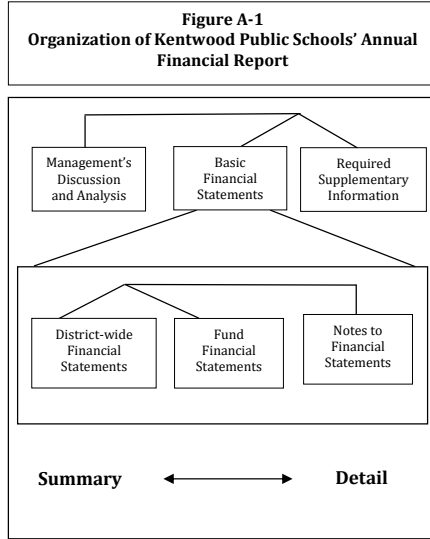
**Figure A-1**
**Organization of Kentwood Public Schools' Annual Financial Report**

Management's Discussion and Analysis

Basic Financial Statements

Required Supplementary Information

District-wide Financial Statements

Fund Financial Statements

Notes to Financial Statements

**Summary** ↔ **Detail**